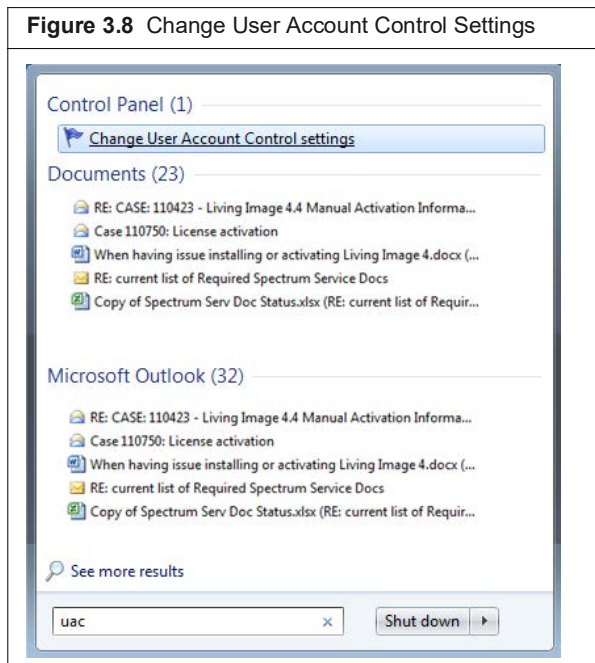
**Figure 3.8** Change User Account Control Settings

Control Panel (1)

Change User Account Control settings

Documents (23)

RE: CASE: 110423 - Living Image 4.4 Manual Activation Informa...

Case 110750: License activation

When having issue installing or activating Living Image 4.docx (...

RE: current list of Required Spectrum Service Docs

Copy of Spectrum Serv Doc Status.xlsx (RE: current list of Requir...

Microsoft Outlook (32)

RE: CASE: 110423 - Living Image 4.4 Manual Activation Informa...

Case 110750: License activation

When having issue installing or activating Living Image 4.docx (...

RE: current list of Required Spectrum Service Docs

Copy of Spectrum Serv Doc Status.xlsx (RE: current list of Requir...

See more results

uac ×

Shut down